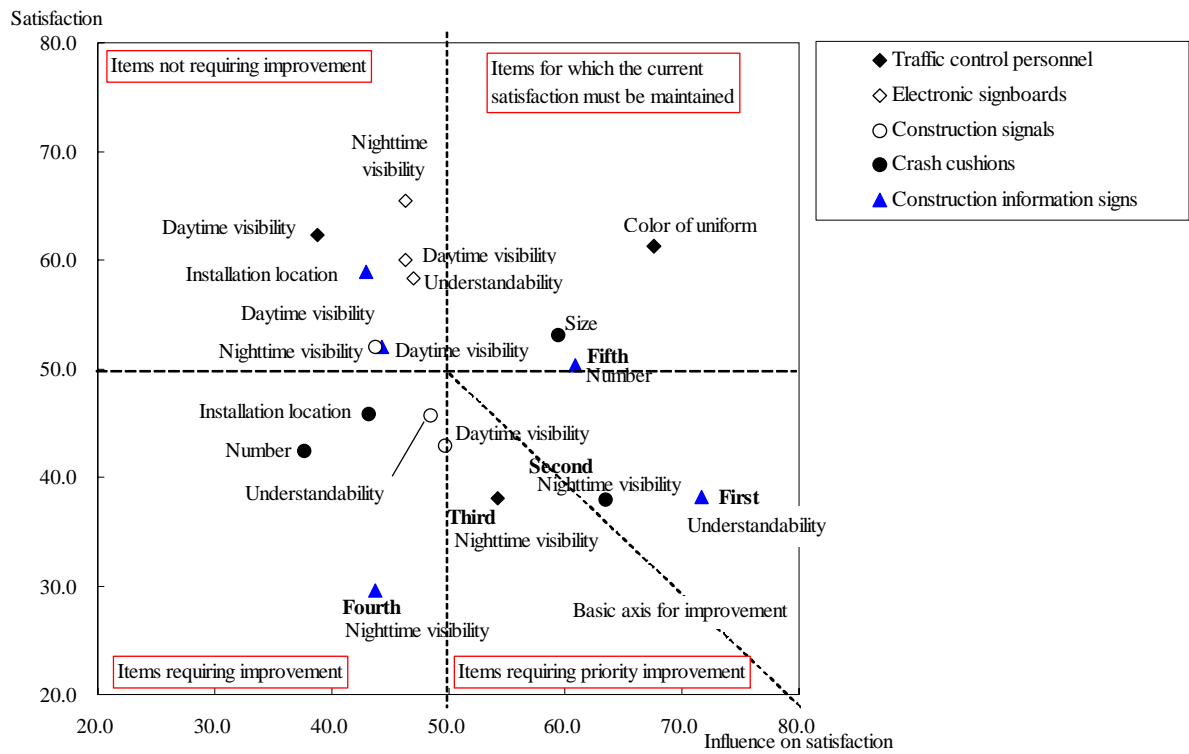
Satisfaction

80.0
70.0
60.0
50.0
40.0
30.0
20.0

Items not requiring improvement

Items for which the current satisfaction must be maintained

Items requiring improvement

Items requiring priority improvement

Traffic control personnel
Electronic signboards
Construction signals
Crash cushions
Construction information signs

Nighttime visibility

Daytime visibility

Color of uniform

Daytime visibility

Installation location

Understandability

Daytime visibility

Size

Nighttime visibility

Daytime visibility

Fifth
Number

Installation location

Daytime visibility

Number

Second
Nighttime visibility

First
Understandability

Understandability

Third
Nighttime visibility

Fourth
Nighttime visibility

Basic axis for improvement

20.0
30.0
40.0
50.0
60.0
70.0
80.0
Influence on satisfaction